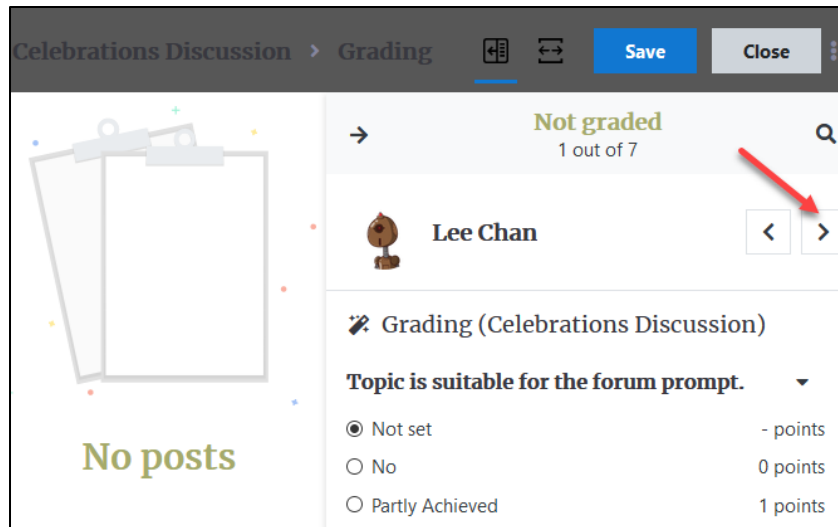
Celebrations Discussion › Grading

Save

Close

No posts

Not graded
1 out of 7

Lee Chan

Grading (Celebrations Discussion)

Topic is suitable for the forum prompt.

Not set - points

No 0 points

Partly Achieved 1 points